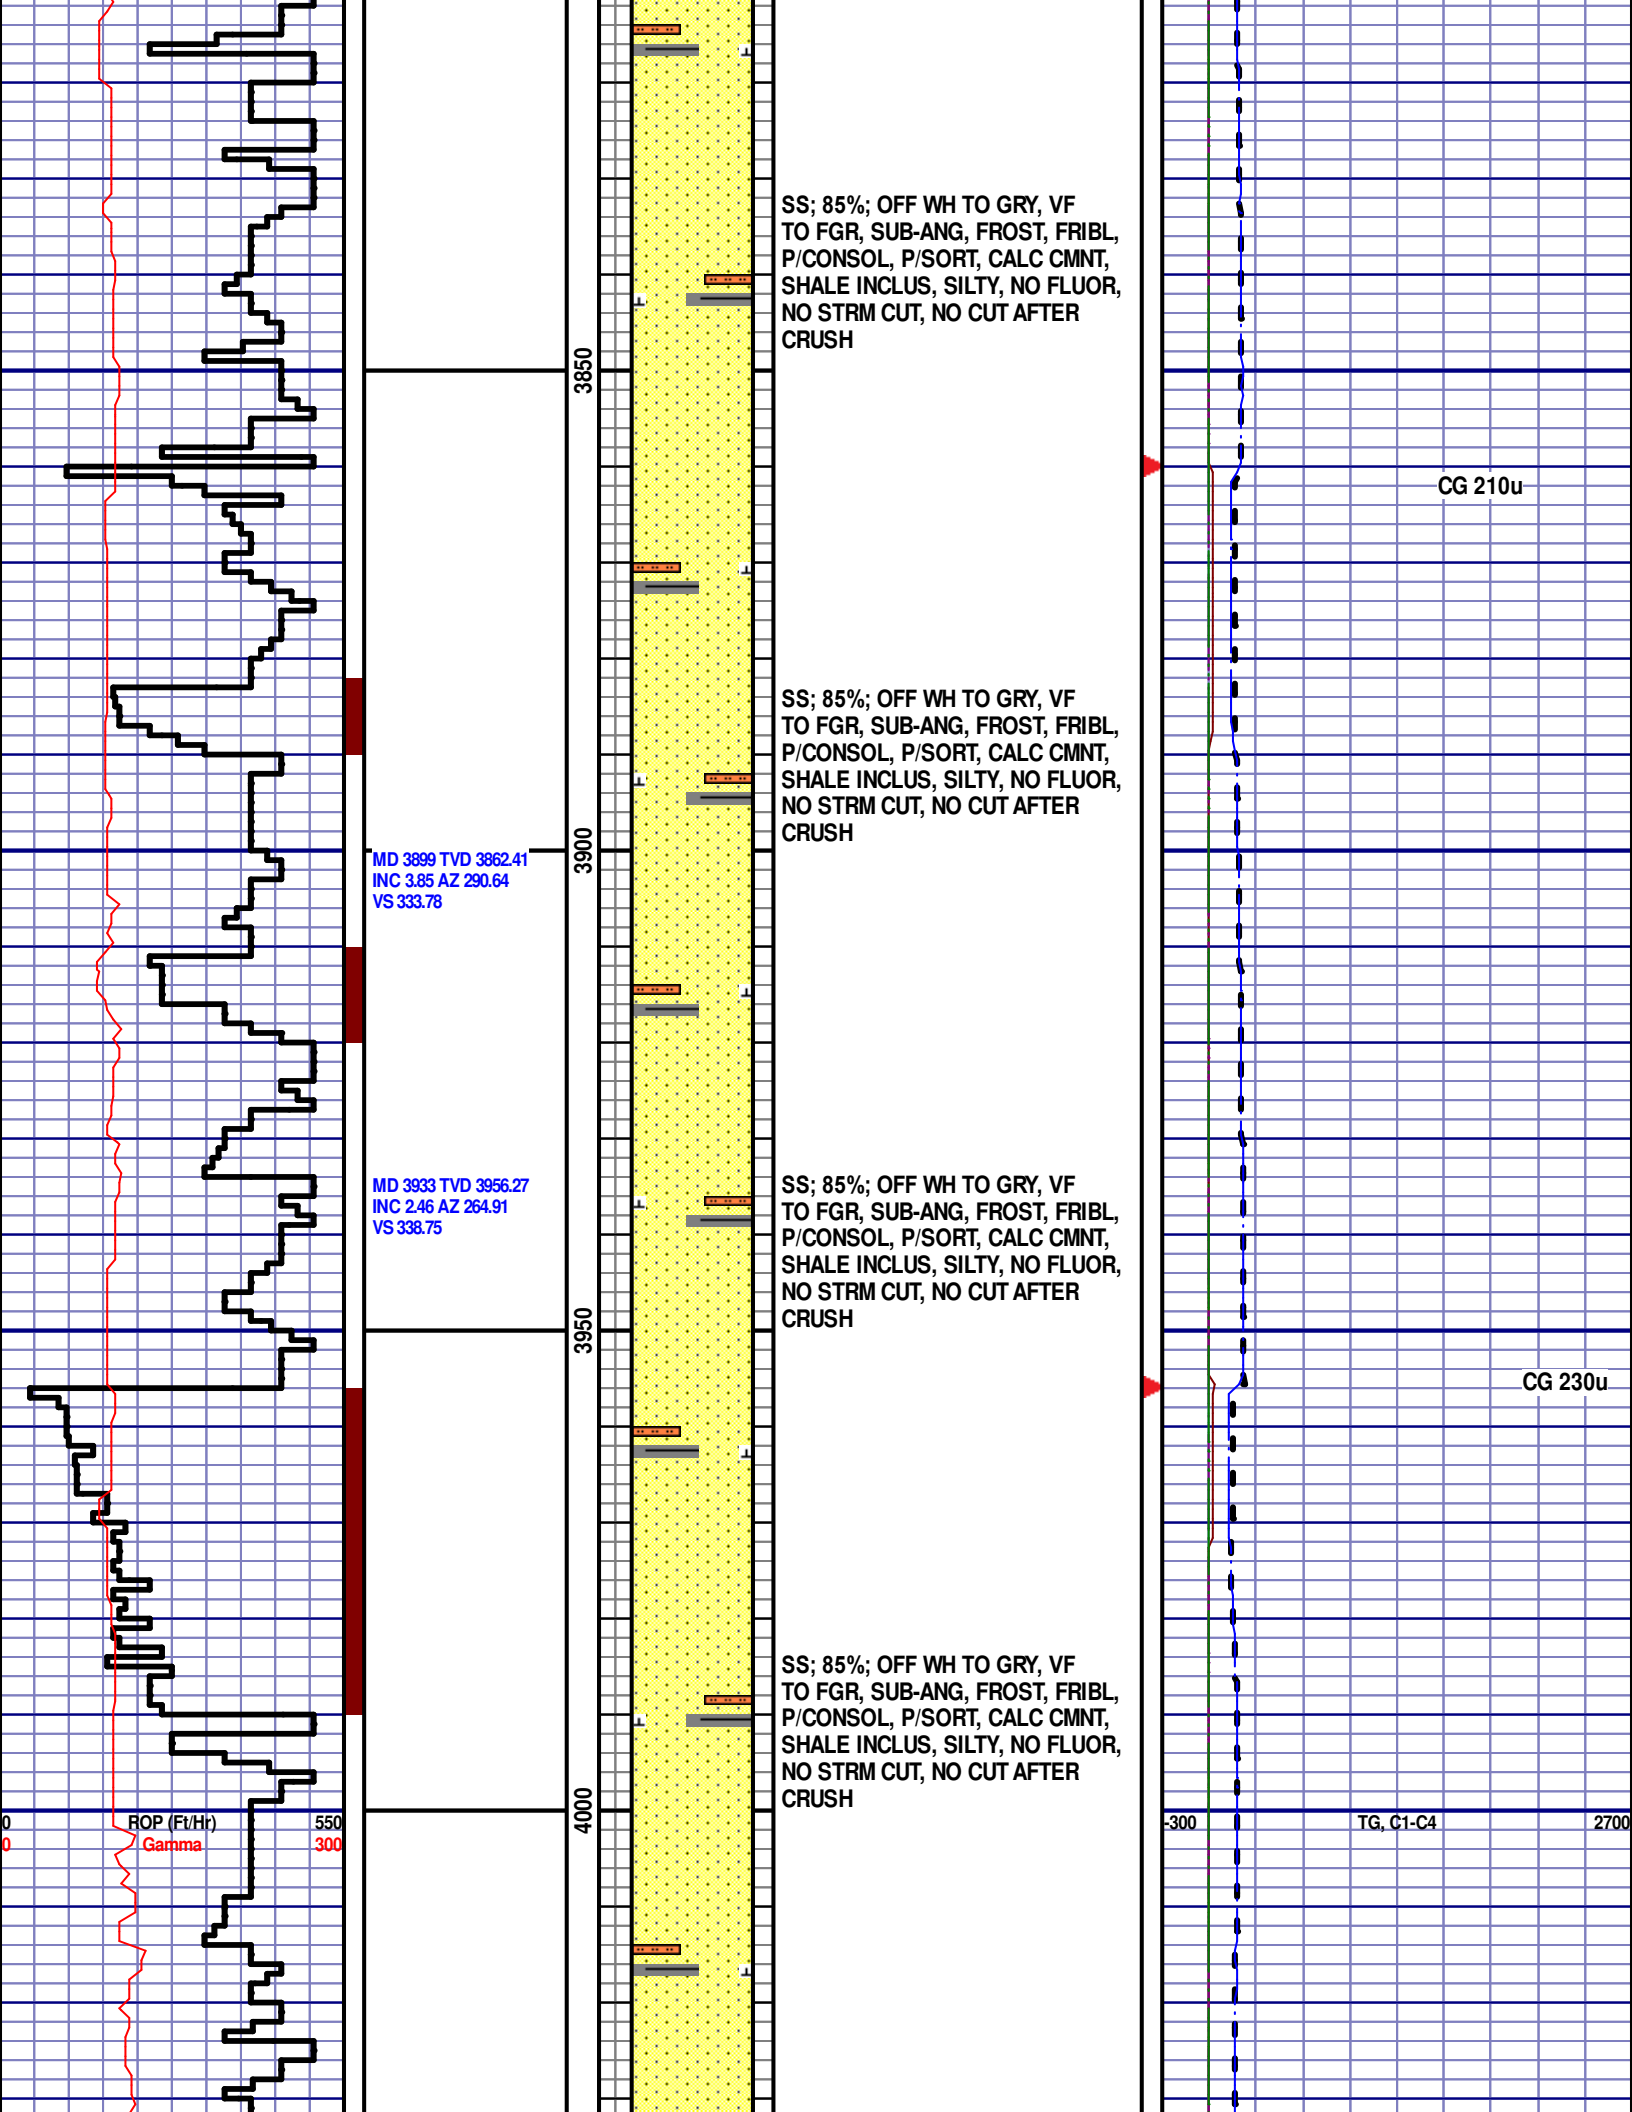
SS; 85%; OFF WH TO GRY, VF TO FGR, SUB-ANG, FROST, FRIBL, P/CONSOL, P/SORT, CALC CMNT, SHALE INCLUS, SILTY, NO FLUOR, NO STRM CUT, NO CUT AFTER CRUSH

3850

CG 210u

SS; 85%; OFF WH TO GRY, VF TO FGR, SUB-ANG, FROST, FRIBL, P/CONSOL, P/SORT, CALC CMNT, SHALE INCLUS, SILTY, NO FLUOR, NO STRM CUT, NO CUT AFTER CRUSH

MD 3899 TVD 3862.41
INC 3.85 AZ 290.64
VS 333.78

3900

MD 3933 TVD 3956.27
INC 2.46 AZ 264.91
VS 338.75

SS; 85%; OFF WH TO GRY, VF TO FGR, SUB-ANG, FROST, FRIBL, P/CONSOL, P/SORT, CALC CMNT, SHALE INCLUS, SILTY, NO FLUOR, NO STRM CUT, NO CUT AFTER CRUSH

3950

CG 230u

SS; 85%; OFF WH TO GRY, VF TO FGR, SUB-ANG, FROST, FRIBL, P/CONSOL, P/SORT, CALC CMNT, SHALE INCLUS, SILTY, NO FLUOR, NO STRM CUT, NO CUT AFTER CRUSH

4000

0 ROP (Ft/Hr) 550
0 Gamma 300

-300 TG, C1-C4 2700